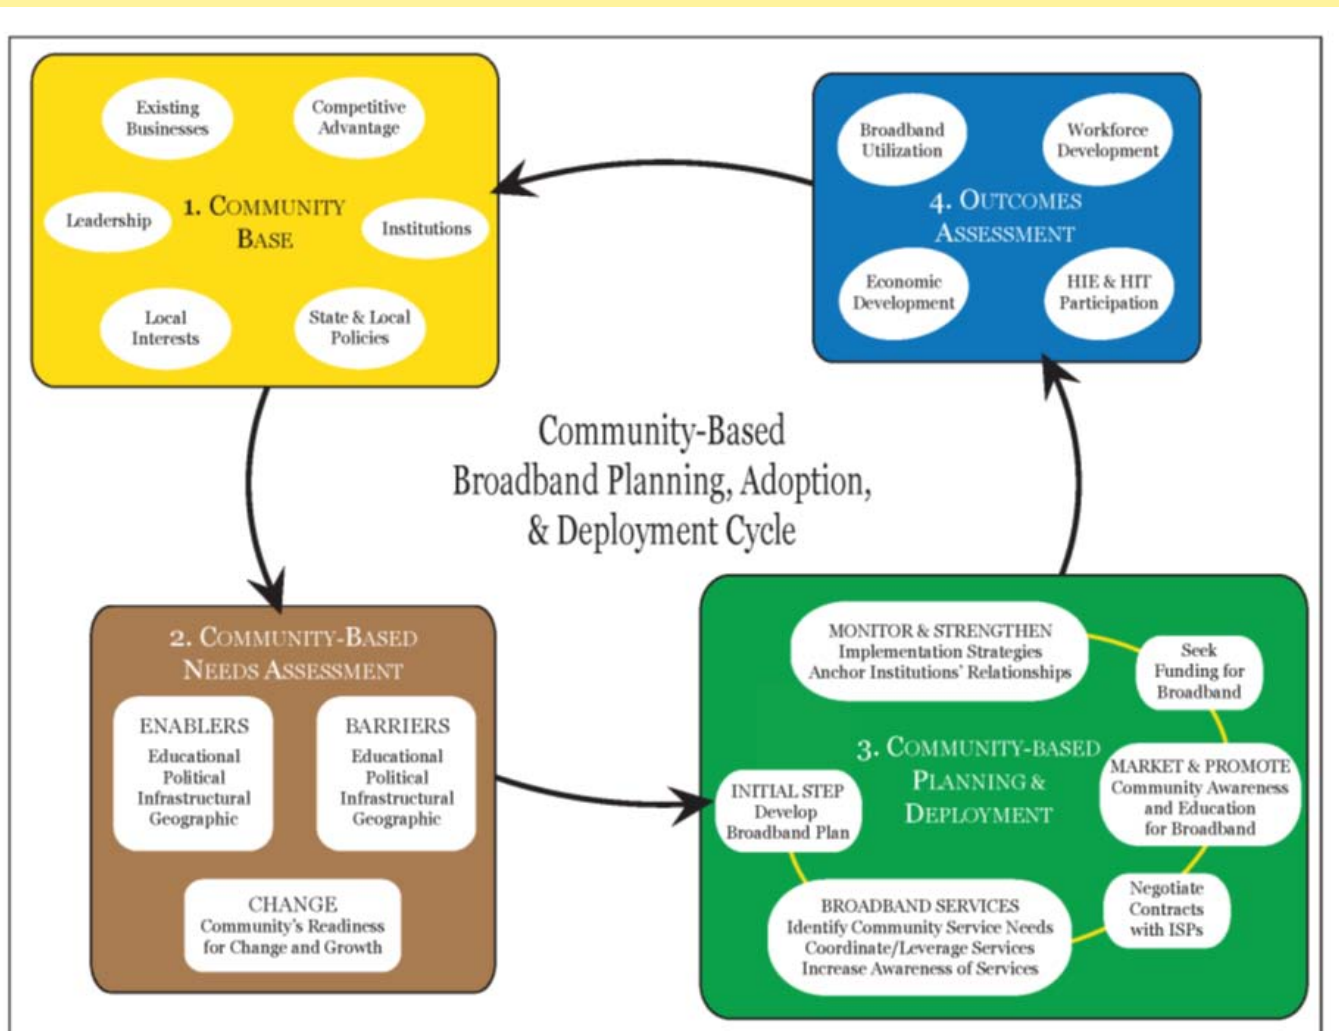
1. COMMUNITY BASE

Existing Businesses

Competitive Advantage

Leadership

Institutions

Local Interests

State & Local Policies

4. OUTCOMES ASSESSMENT

Broadband Utilization

Workforce Development

Economic Development

HIE & HIT Participation

Community-Based Broadband Planning, Adoption, & Deployment Cycle

2. COMMUNITY-BASED NEEDS ASSESSMENT

ENABLERS
Educational
Political
Infrastructural
Geographic

BARRIERS
Educational
Political
Infrastructural
Geographic

CHANGE
Community's Readiness for Change and Growth

3. COMMUNITY-BASED PLANNING & DEPLOYMENT

MONITOR & STRENGTHEN
Implementation Strategies
Anchor Institutions' Relationships

Seek Funding for Broadband

MARKET & PROMOTE
Community Awareness and Education for Broadband

Negotiate Contracts with ISPs

BROADBAND SERVICES
Identify Community Service Needs
Coordinate/Leverage Services
Increase Awareness of Services

INITIAL STEP
Develop Broadband Plan